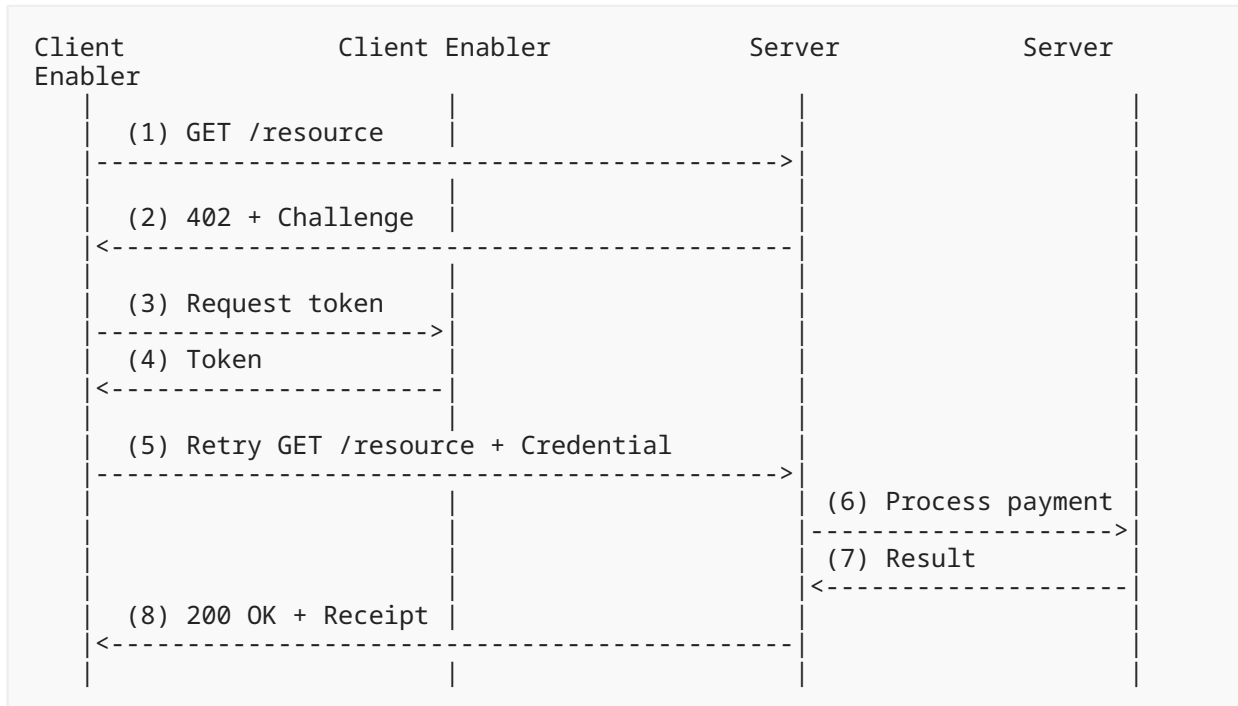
Client Client Enabler Server Server
Enabler

(1) GET /resource

(2) 402 + Challenge

(3) Request token

(4) Token

(5) Retry GET /resource + Credential

(6) Process payment

(7) Result

(8) 200 OK + Receipt